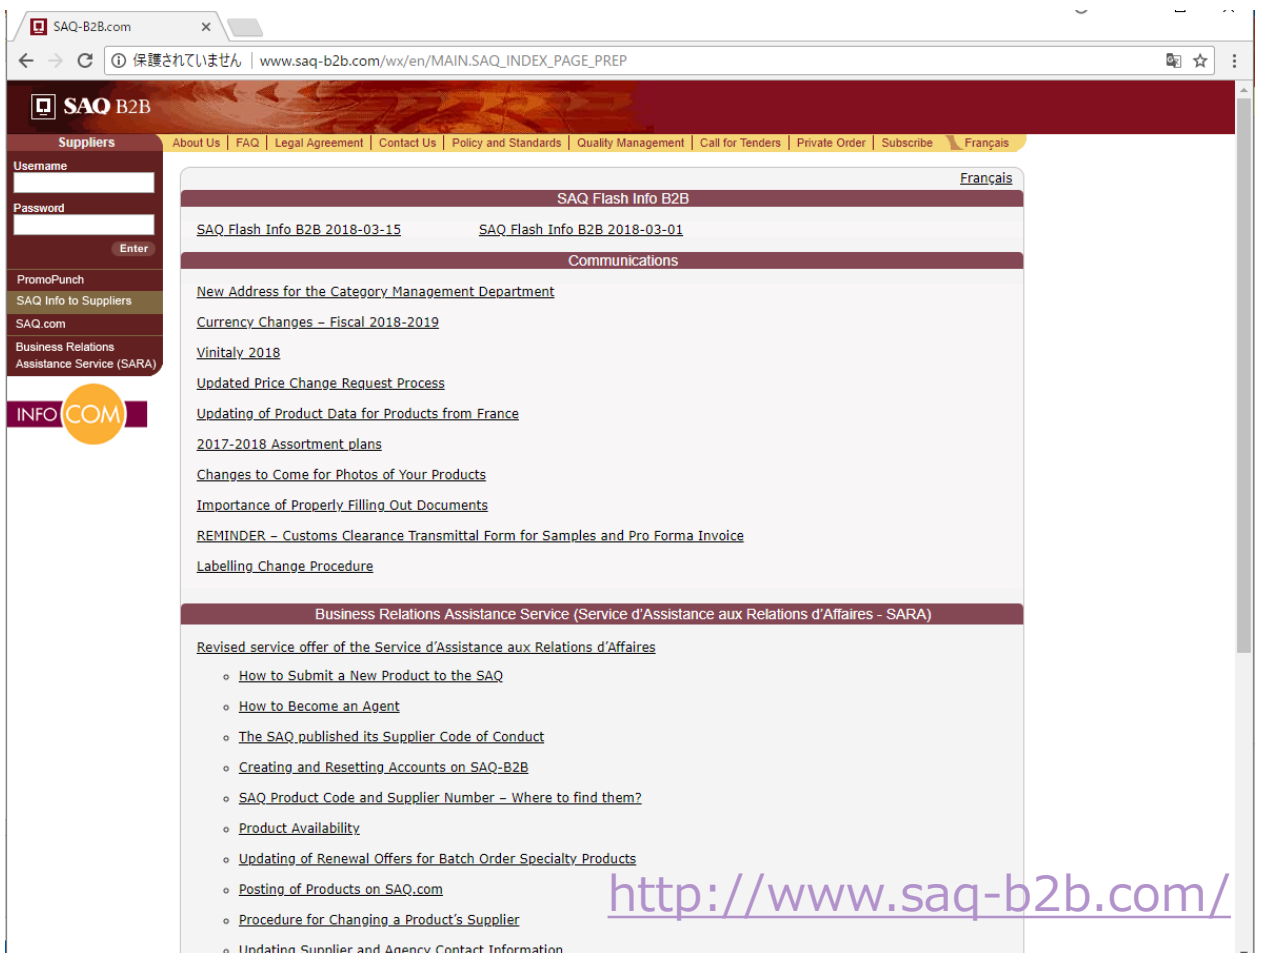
SAQ-B2B.com ×

保護されていません | www.saq-b2b.com/wx/en/MAIN.SAQ_INDEX_PAGE_PREP

SAQ B2B

Suppliers

Username

Password

Enter

PromoPunch

SAQ Info to Suppliers

SAQ.com

Business Relations Assistance Service (SARA)

INFO COM

About Us | FAQ | Legal Agreement | Contact Us | Policy and Standards | Quality Management | Call for Tenders | Private Order | Subscribe | Français

Français

SAQ Flash Info B2B

SAQ Flash Info B2B 2018-03-15

SAQ Flash Info B2B 2018-03-01

Communications

New Address for the Category Management Department

Currency Changes – Fiscal 2018-2019

Vinitaly 2018

Updated Price Change Request Process

Updating of Product Data for Products from France

2017-2018 Assortment plans

Changes to Come for Photos of Your Products

Importance of Properly Filling Out Documents

REMINDER – Customs Clearance Transmittal Form for Samples and Pro Forma Invoice

Labelling Change Procedure

Business Relations Assistance Service (Service d'Assistance aux Relations d'Affaires - SARA)

Revised service offer of the Service d'Assistance aux Relations d'Affaires

- How to Submit a New Product to the SAQ
- How to Become an Agent
- The SAQ published its Supplier Code of Conduct
- Creating and Resetting Accounts on SAQ-B2B
- SAQ Product Code and Supplier Number – Where to find them?
- Product Availability
- Updating of Renewal Offers for Batch Order Specialty Products
- Posting of Products on SAQ.com
- Procedure for Changing a Product's Supplier
- Updating Supplier and Agency Contact Information

http://www.saq-b2b.com/